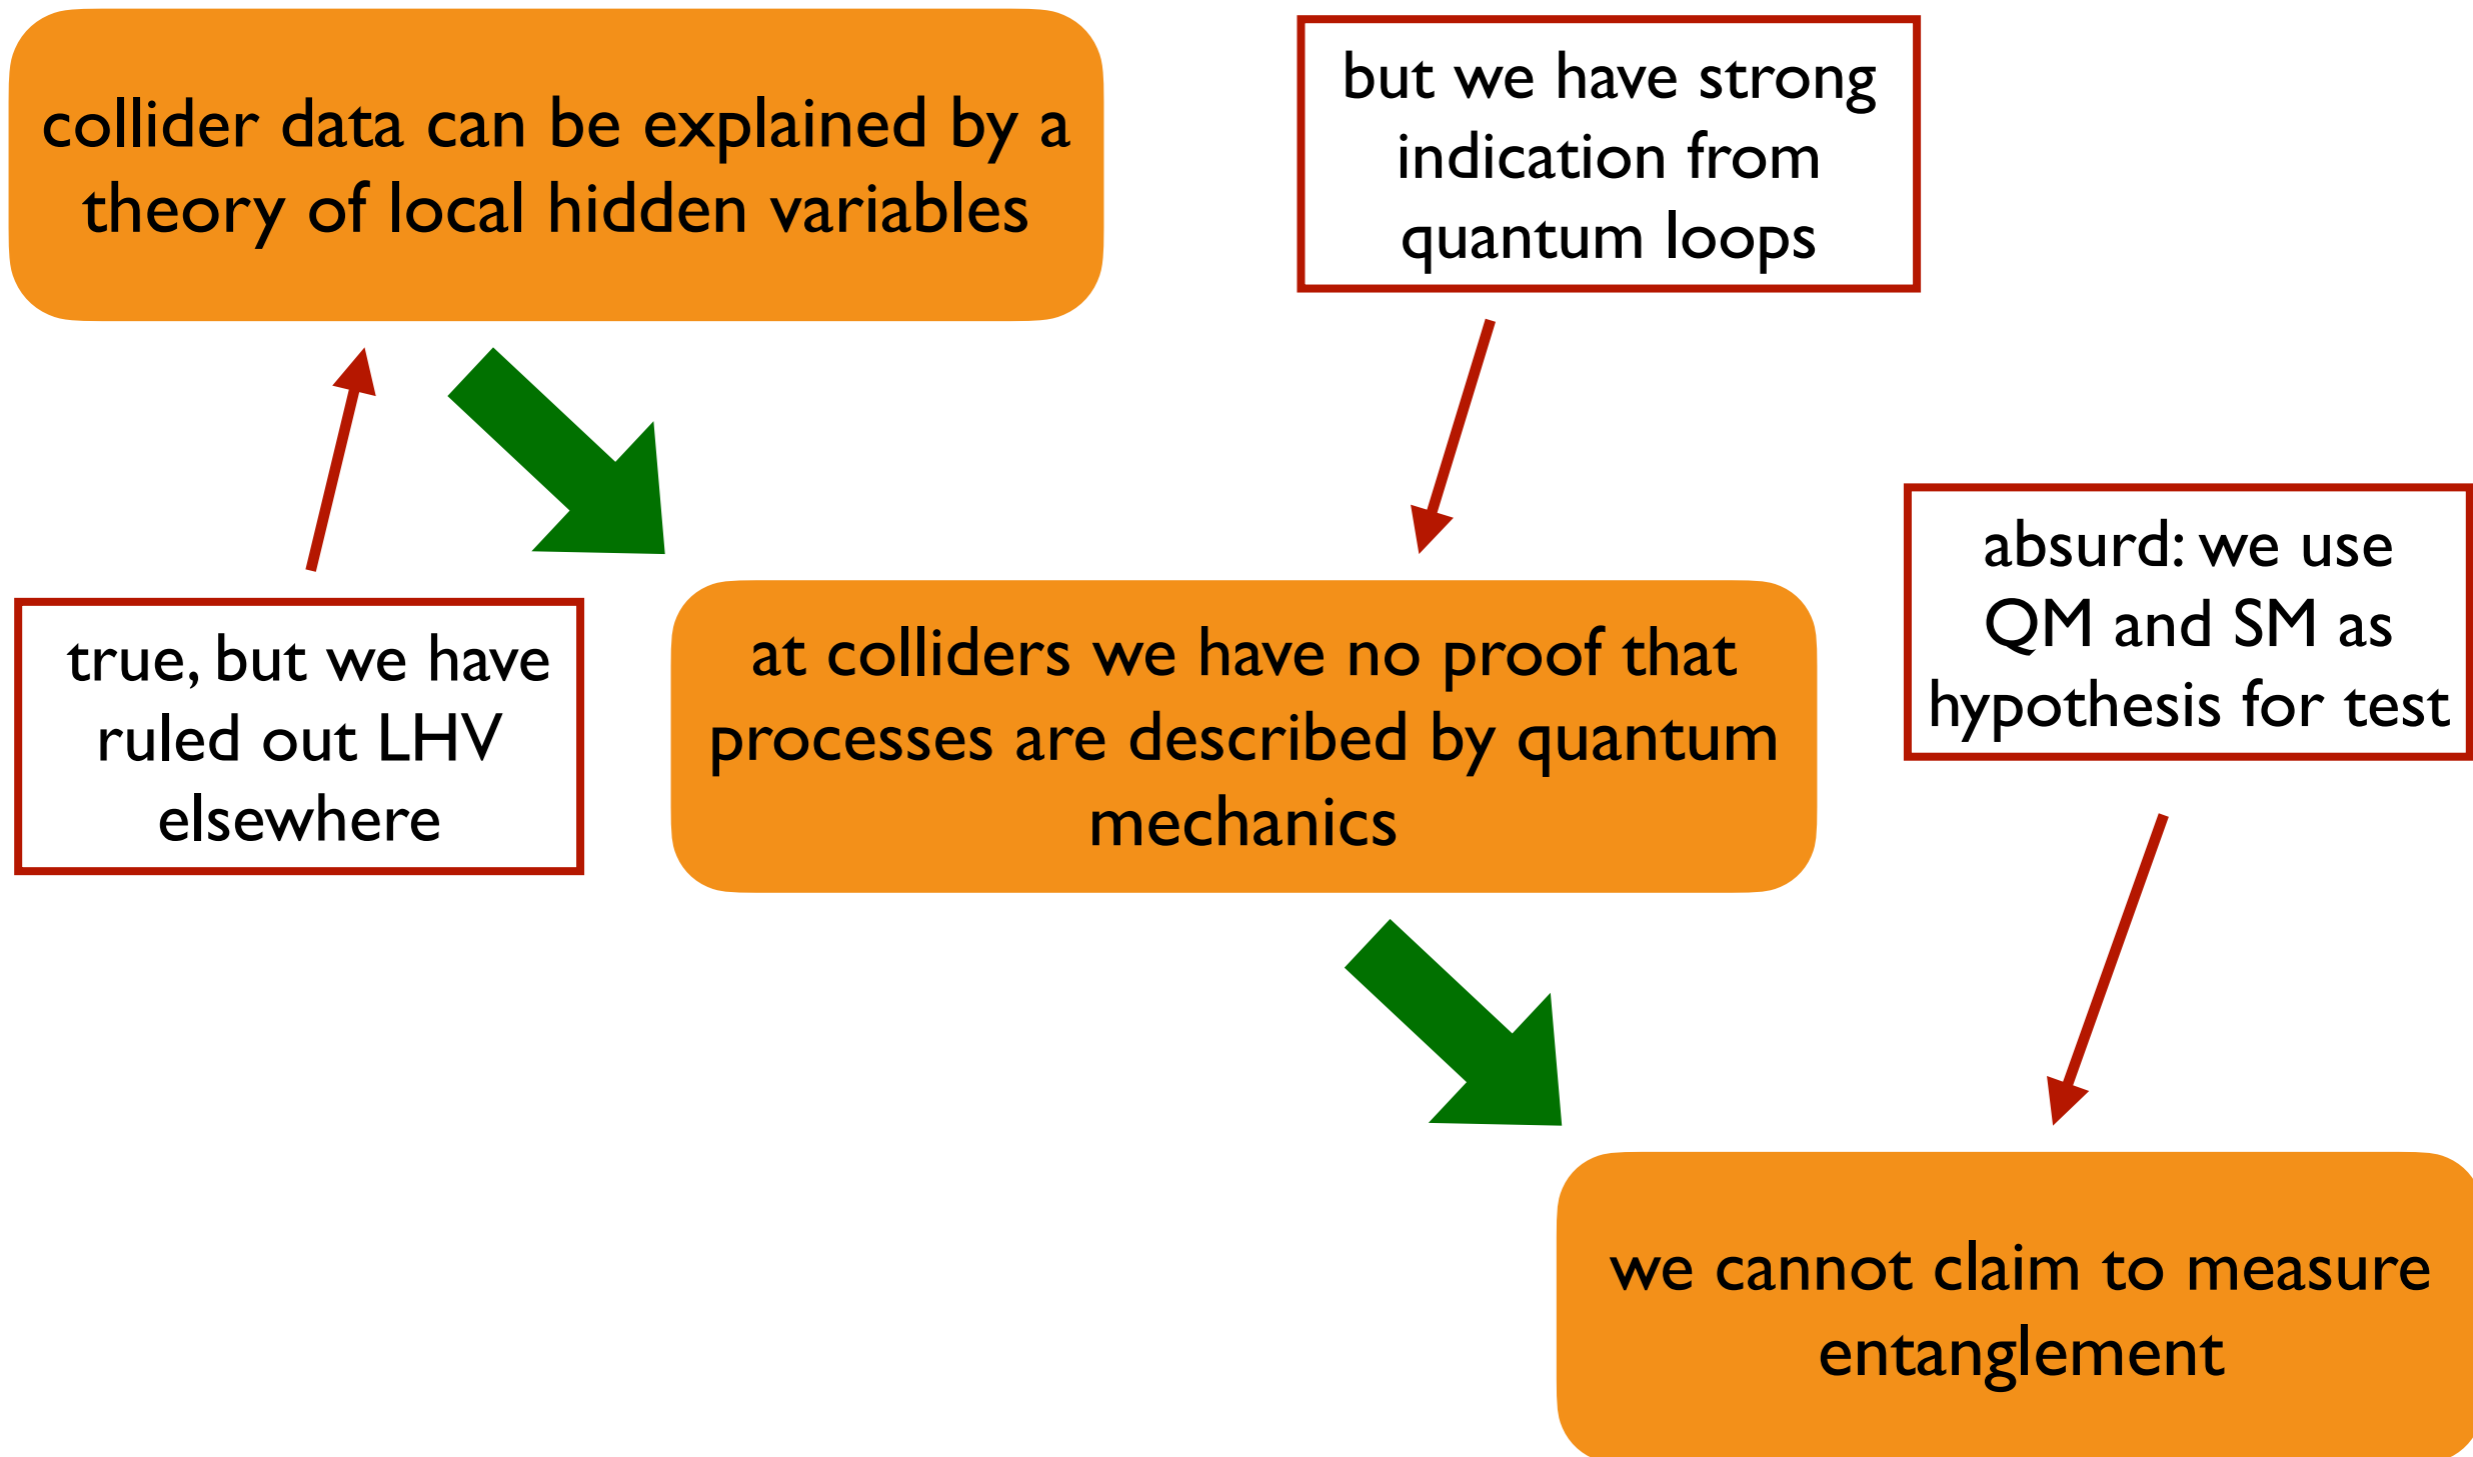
collider data can be explained by a theory of local hidden variables

but we have strong indication from quantum loops

true, but we have ruled out LHV elsewhere

at colliders we have no proof that processes are described by quantum mechanics

absurd: we use QM and SM as hypothesis for test

we cannot claim to measure entanglement